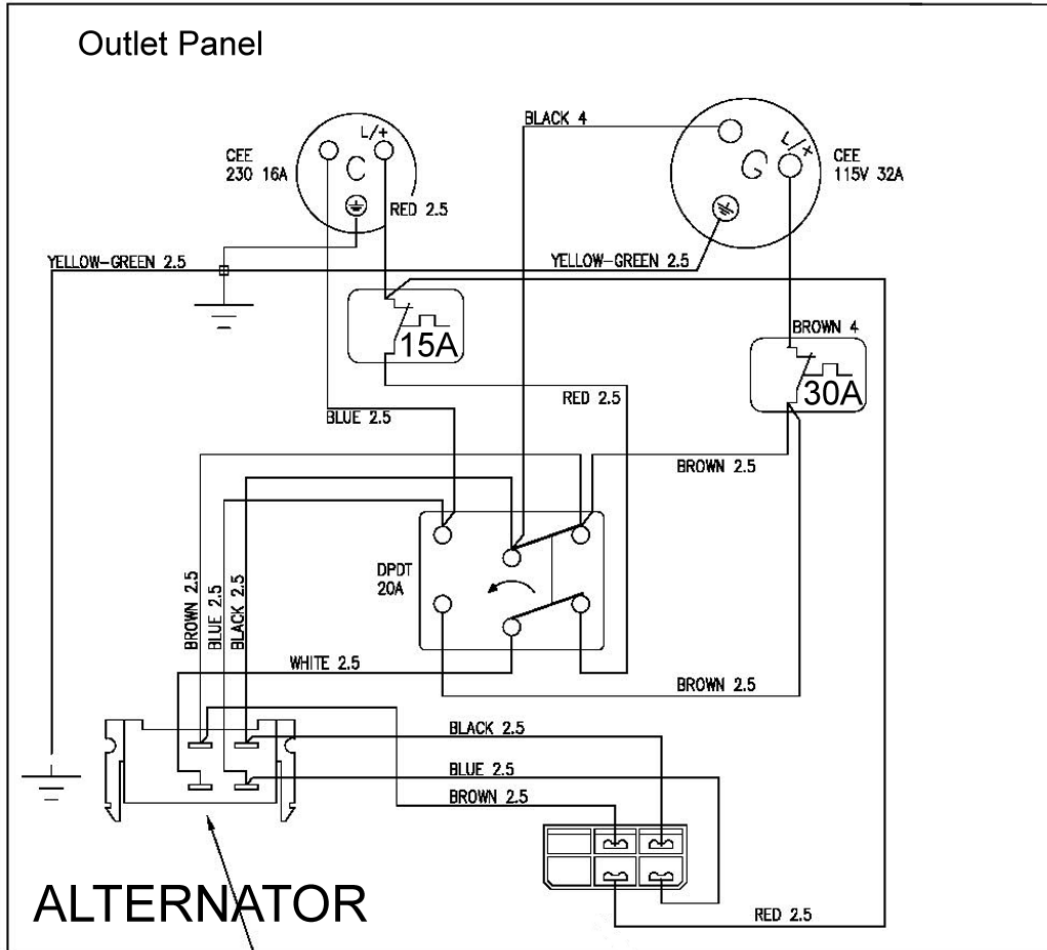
Outlet Panel

CEE
230 16A

L/+

RED 2.5

BLACK 4

CEE
115V 32A

L/+

YELLOW-GREEN 2.5

YELLOW-GREEN 2.5

15A

BROWN 4

30A

RED 2.5

BLUE 2.5

BROWN 2.5

DPDT
20A

BROWN 2.5
BLUE 2.5
BLACK 2.5

WHITE 2.5

BROWN 2.5

BLACK 2.5

BLUE 2.5

BROWN 2.5

RED 2.5

ALTERNATOR